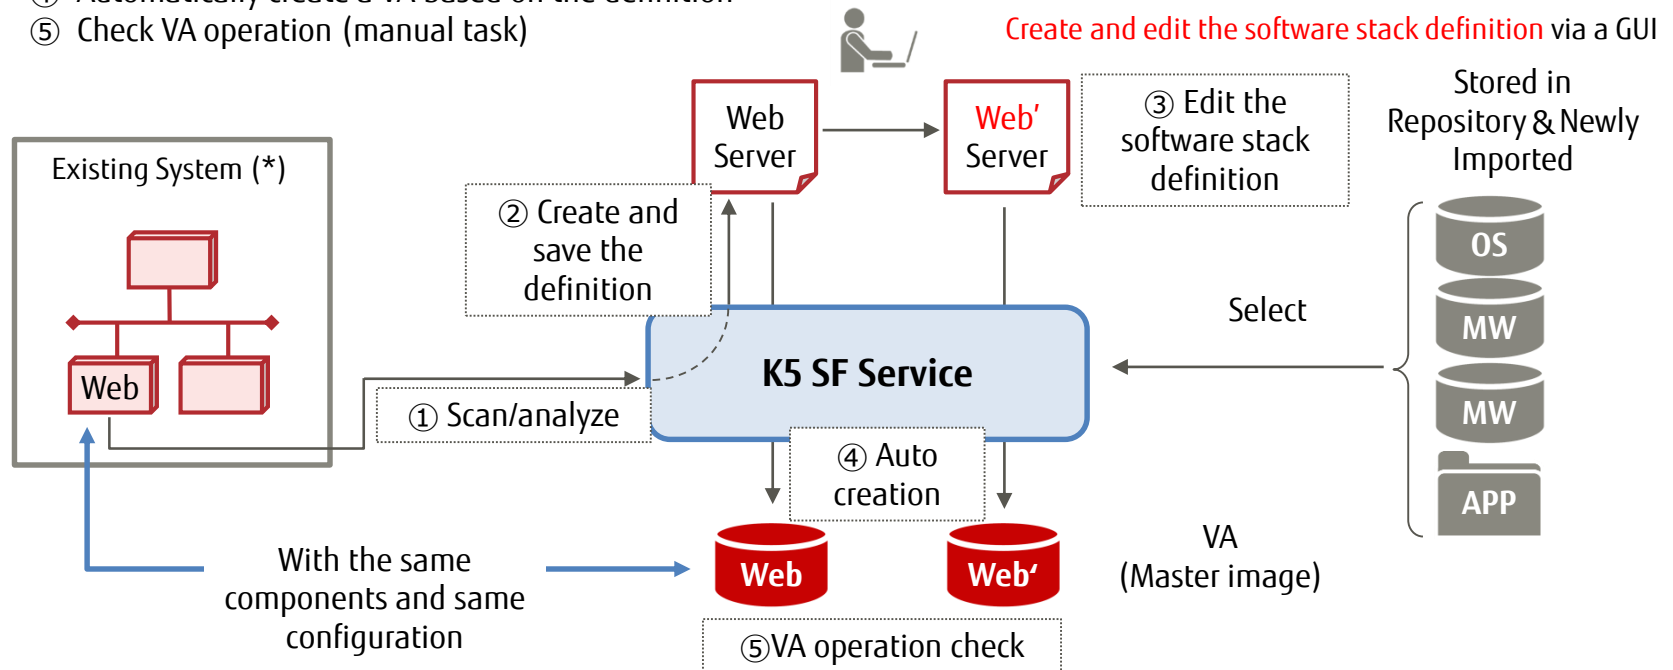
④ Automatically create a VA based on the definition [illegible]
⑤ Check VA operation (manual task)

Create and edit the software stack definition via a GUI

Web Server

Web' Server

③ Edit the software stack definition

Stored in Repository & Newly Imported

Existing System (*)

② Create and save the definition

OS

MW

MW

APP

Select

Web

K5 SF Service

① Scan/analyze

④ Auto creation

With the same components and same configuration

Web

Web'

VA (Master image)

⑤VA operation check